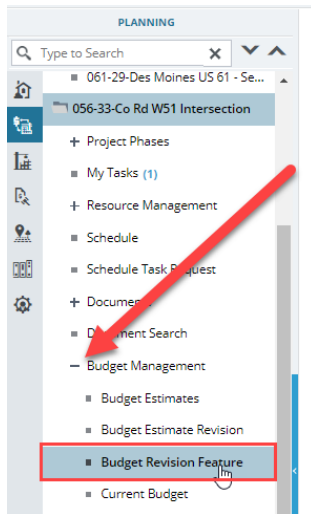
PLANNING

Type to Search

061-29-Des Moines US 61 - Se...

056-33-Co Rd W51 Intersection

+ Project Phases

My Tasks (1)

+ Resource Management

Schedule

Schedule Task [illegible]equest

+ Docume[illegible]

D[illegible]ment Search

– Budget Management

Budget Estimates

Budget Estimate Revision

Budget Revision Feature

Current Budget